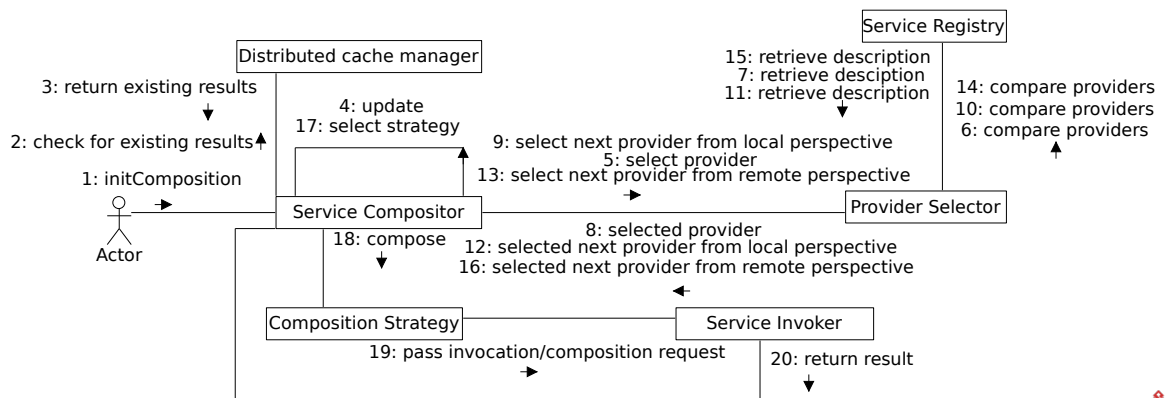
Service Registry

Distributed cache manager

15: retrieve description
7: retrieve desciption
11: retrieve description

3: return existing results

14: compare providers
10: compare providers
6: compare providers

4: update
17: select strategy

2: check for existing results

9: select next provider from local perspective
5: select provider
13: select next provider from remote perspective

1: initComposition

Actor

Service Compositor

Provider Selector

18: compose

8: selected provider
12: selected next provider from local perspective
16: selected next provider from remote perspective

Composition Strategy

Service Invoker

19: pass invocation/composition request

20: return result